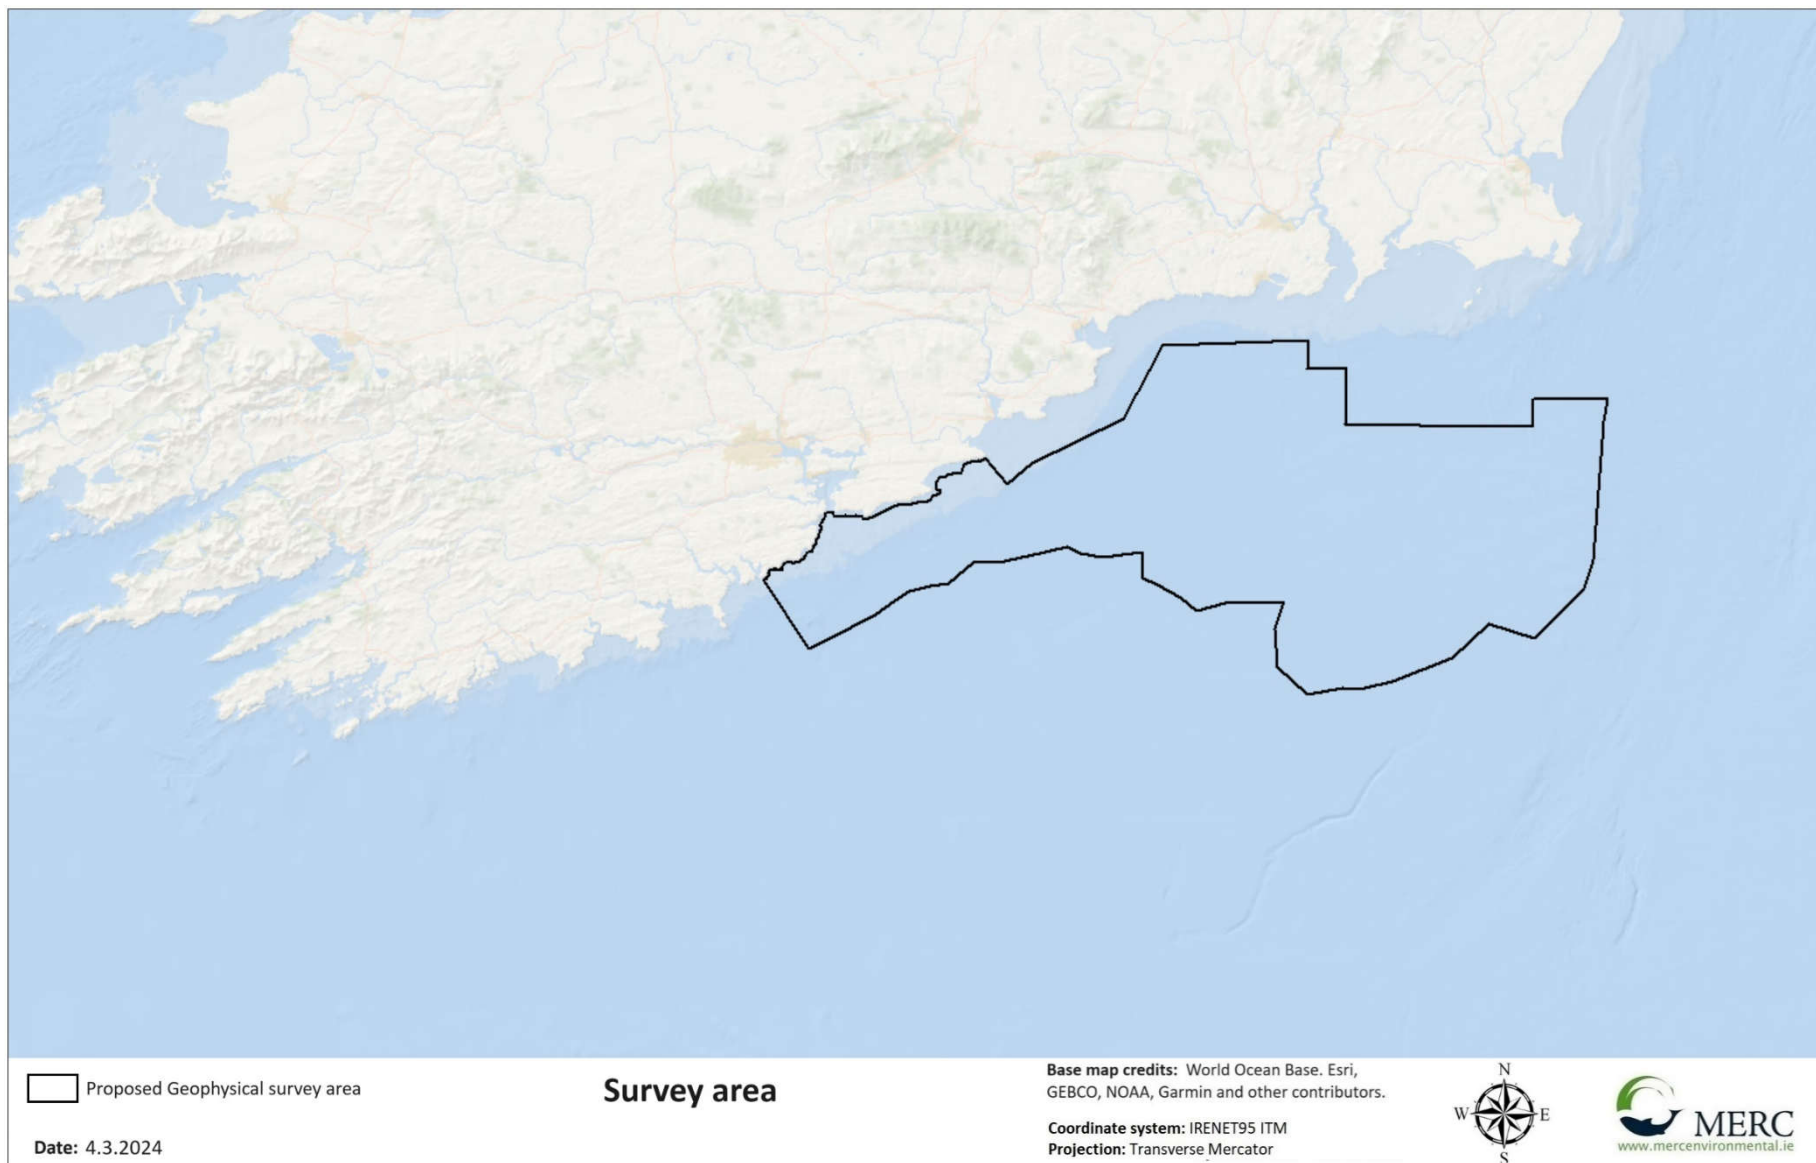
Proposed Geophysical survey area

Date: 4.3.2024

Survey area

Base map credits: World Ocean Base. Esri, GEBCO, NOAA, Garmin and other contributors.

Coordinate system: IRENET95 ITM
Projection: Transverse Mercator

N
W
E
S

MERC
www.mercenvironmental.ie